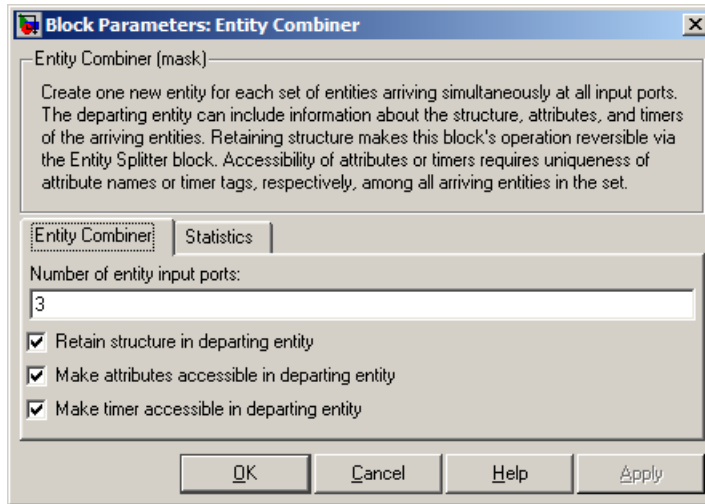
Block Parameters: Entity Combiner

Entity Combiner (mask)

Create one new entity for each set of entities arriving simultaneously at all input ports. The departing entity can include information about the structure, attributes, and timers of the arriving entities. Retaining structure makes this block's operation reversible via the Entity Splitter block. Accessibility of attributes or timers requires uniqueness of attribute names or timer tags, respectively, among all arriving entities in the set.

Entity Combiner | Statistics

Number of entity input ports:

3

Retain structure in departing entity

Make attributes accessible in departing entity

Make timer accessible in departing entity

OK | Cancel | Help | Apply